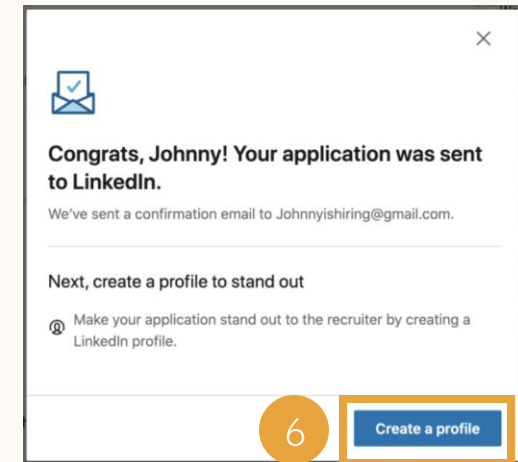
Congrats, Johnny! Your application was sent to LinkedIn.

We've sent a confirmation email to Johnnyishiring@gmail.com.

Next, create a profile to stand out

Make your application stand out to the recruiter by creating a LinkedIn profile.

6

Create a profile